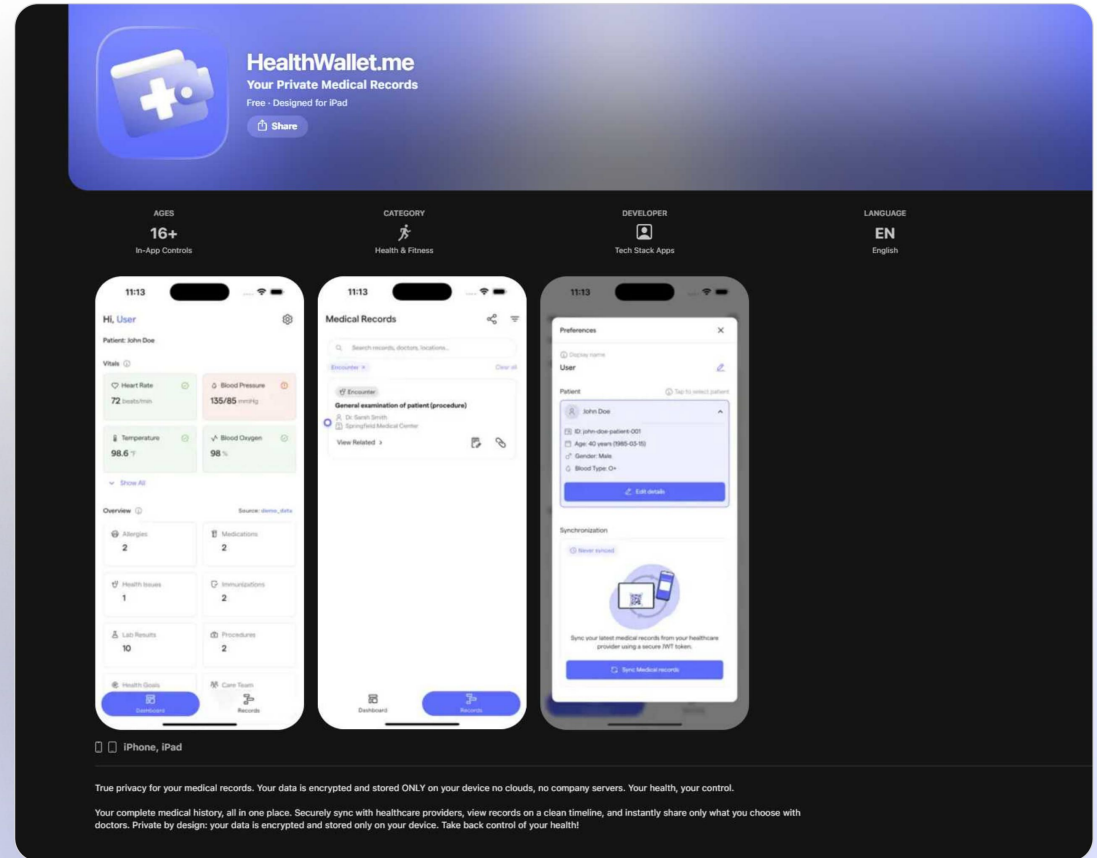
HealthWallet.me
Your Private Medical Records
Free · Designed for iPad
Share

AGES
16+
In-App Controls

CATEGORY
Health & Fitness

DEVELOPER
Tech Stack Apps

LANGUAGE
EN
English

11:13
Hi, User
Patient: John Doe
Vitals
Heart Rate
72 beats/min
Blood Pressure
135/85 mmHg
Temperature
98.6 °F
Blood Oxygen
98 %
Show All
Overview
Source: demo_data
Allergies
2
Medications
2
Health Issues
1
Immunizations
2
Lab Results
10
Procedures
2
Health Goals
Care Team
Dashboard
Records

11:13
Medical Records
Search records, doctors, locations...
Encounter ×
Clear all
Encounter
General examination of patient (procedure)
Dr. Sarah Smith
Springfield Medical Center
View Related
Dashboard
Records

11:13
Preferences
Display name
User
Patient
Tap to select patient
John Doe
ID: john-doe-patient-001
Age: 40 years (1985-03-15)
Gender: Male
Blood Type: O+
Edit details
Synchronization
Never synced
Sync your latest medical records from your healthcare provider using a secure JWT token.
Sync Medical records

iPhone, iPad

True privacy for your medical records. Your data is encrypted and stored ONLY on your device no clouds, no company servers. Your health, your control.

Your complete medical history, all in one place. Securely sync with healthcare providers, view records on a clean timeline, and instantly share only what you choose with doctors. Private by design: your data is encrypted and stored only on your device. Take back control of your health!